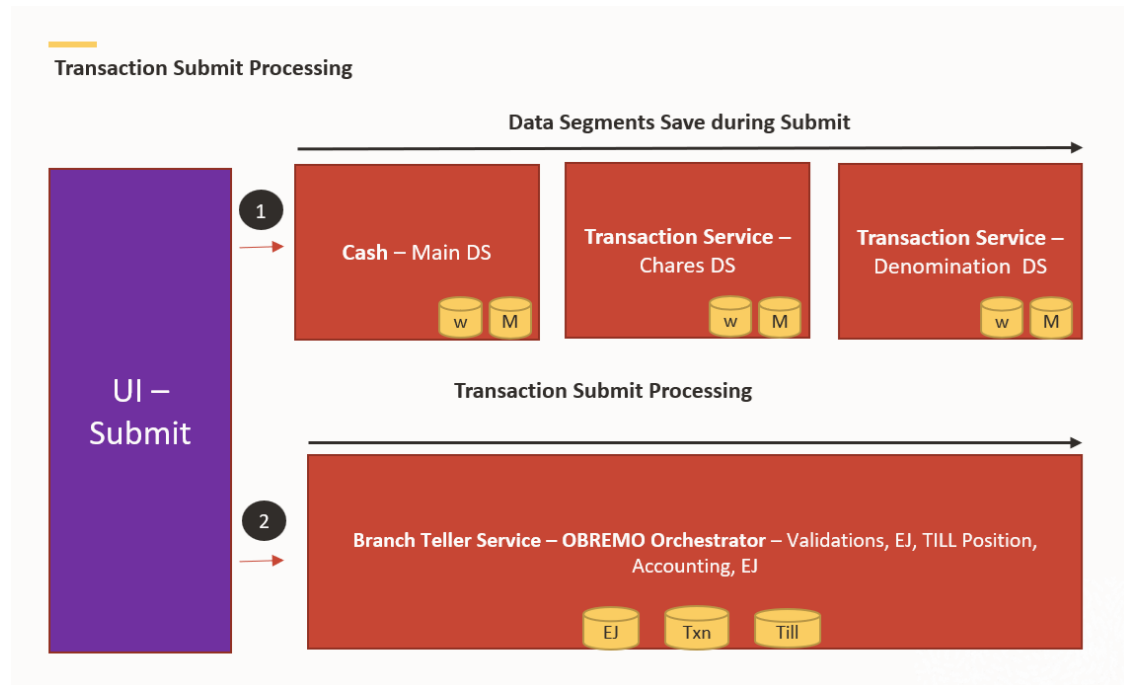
Transaction Submit Processing

Data Segments Save during Submit

UI – Submit

1

Cash – Main DS

w M

Transaction Service – Chares DS

w M

Transaction Service – Denomination DS

w M

Transaction Submit Processing

2

Branch Teller Service – OBREMO Orchestrator – Validations, EJ, TILL Position, Accounting, EJ

EJ Txn Till